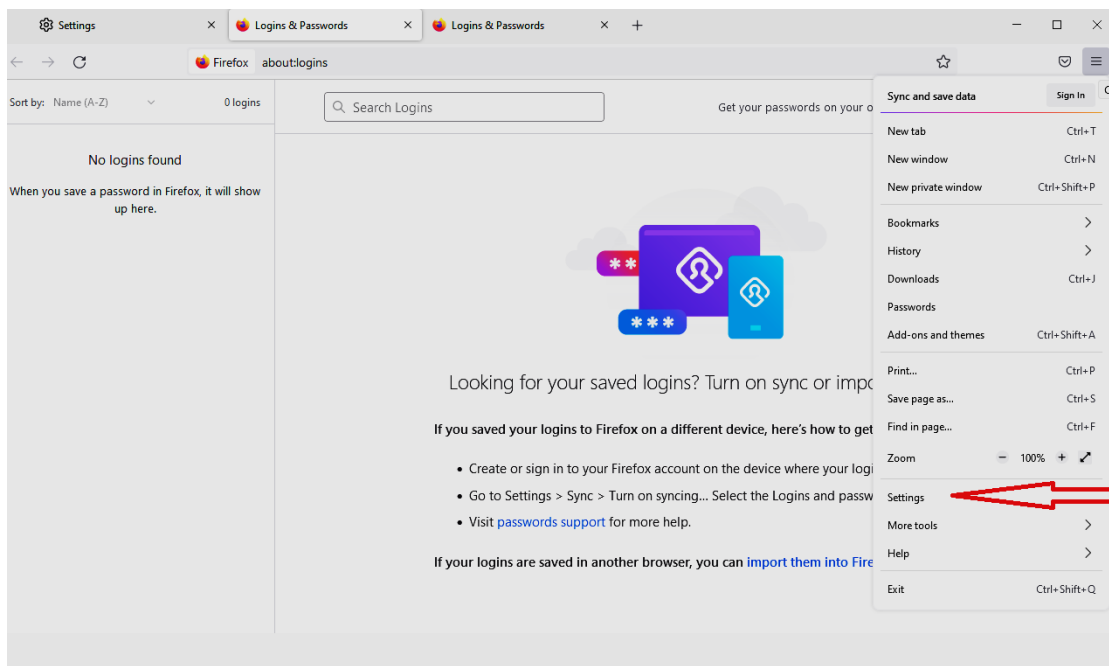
Settings
Logins & Passwords
Logins & Passwords
+

Firefox about:logins

Sort by: Name (A-Z) 0 logins

Search Logins

Get your passwords on your o

No logins found

When you save a password in Firefox, it will show up here.

Looking for your saved logins? Turn on sync or impo

If you saved your logins to Firefox on a different device, here's how to get

- Create or sign in to your Firefox account on the device where your logi
- Go to Settings > Sync > Turn on syncing... Select the Logins and passw
- Visit passwords support for more help.

If your logins are saved in another browser, you can import them into Fire

Sync and save data Sign In
New tab Ctrl+T
New window Ctrl+N
New private window Ctrl+Shift+P
Bookmarks
History
Downloads Ctrl+J
Passwords
Add-ons and themes Ctrl+Shift+A
Print... Ctrl+P
Save page as... Ctrl+S
Find in page... Ctrl+F
Zoom − 100% +
Settings
More tools
Help
Exit Ctrl+Shift+Q